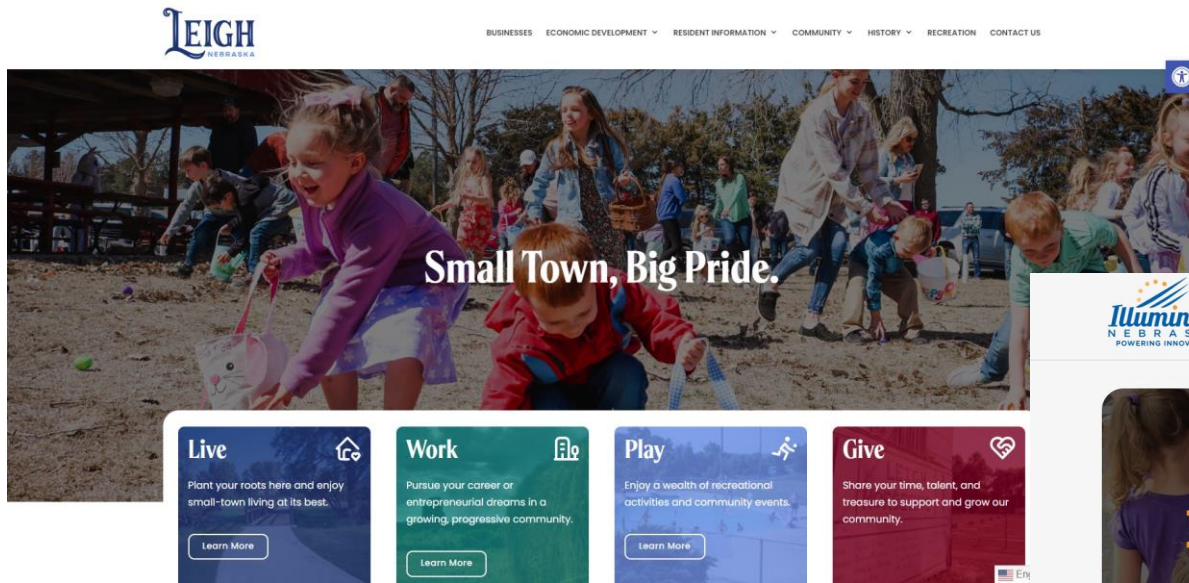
LEIGH
NEBRASKA

BUSINESSES ECONOMIC DEVELOPMENT RESIDENT INFORMATION COMMUNITY HISTORY RECREATION CONTACT US

Small Town, Big Pride.

Live
Plant your roots here and enjoy small-town living at its best.
Learn More

Work
Pursue your career or entrepreneurial dreams in a growing, progressive community.
Learn More

Play
Enjoy a wealth of recreational activities and community events.
Learn More

Give
Share your time, talent, and treasure to support and grow our community.

Illumin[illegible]
NEBRAS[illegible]
POWERING INNOV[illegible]

En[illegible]